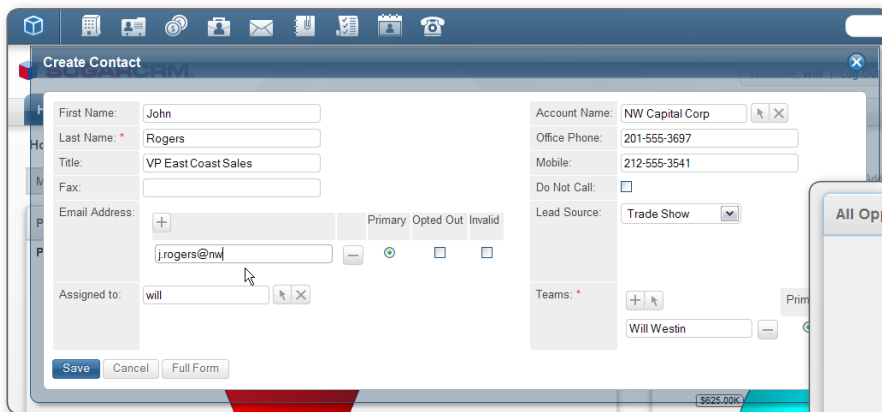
Create Contact

First Name: John
Last Name: * Rogers
Title: VP East Coast Sales
Fax:
Email Address:
Primary Opted Out Invalid
j.rogers@nw
Assigned to: will

Account Name: NW Capital Corp
Office Phone: 201-555-3697
Mobile: 212-555-3541
Do Not Call:
Lead Source: Trade Show
Teams: * Will Westin
Prim

All Opp

Save Cancel Full Form

$625.00K